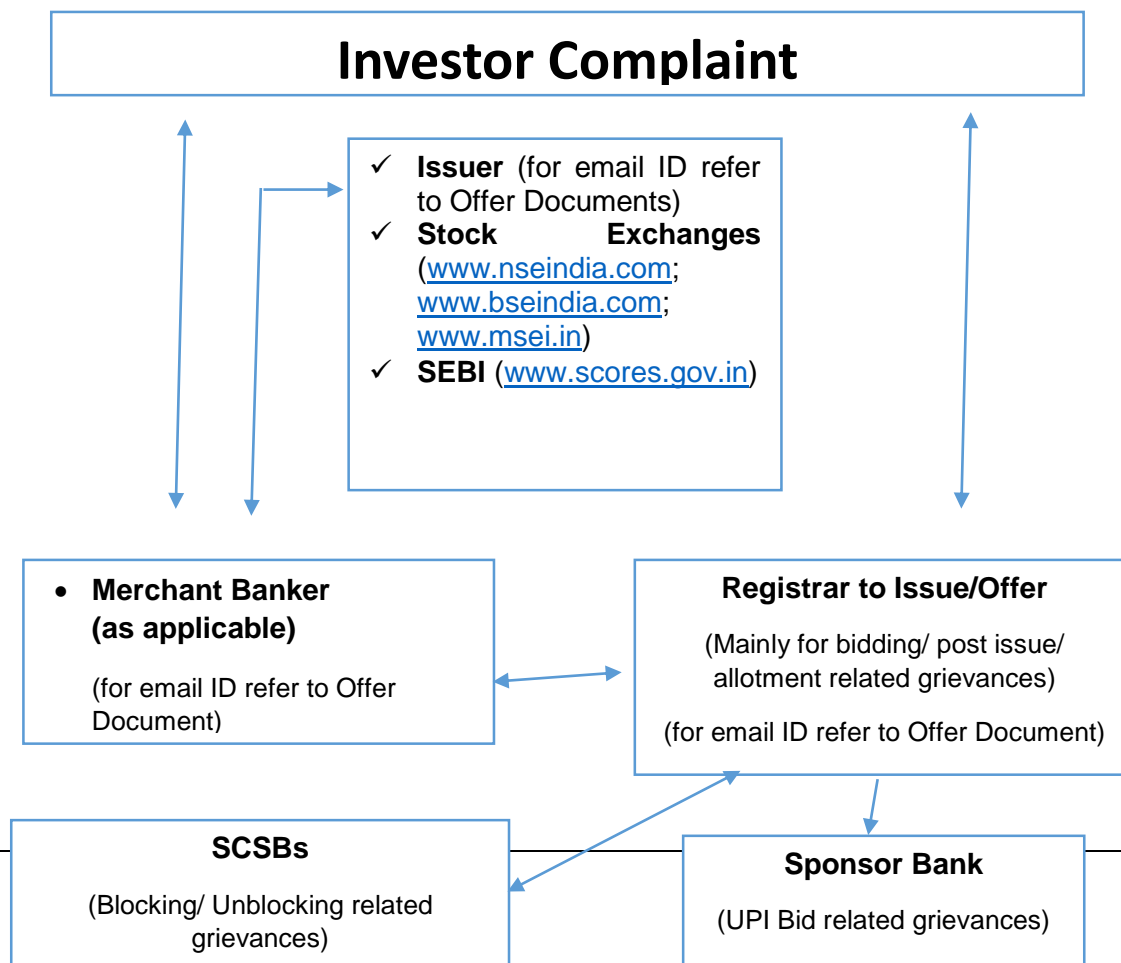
Investor Complaint

✓ Issuer (for email ID refer to Offer Documents)
✓ Stock Exchanges (www.nseindia.com; www.bseindia.com; www.msei.in)
✓ SEBI (www.scores.gov.in)

• Merchant Banker (as applicable)

(for email ID refer to Offer Document)

Registrar to Issue/Offer

(Mainly for bidding/ post issue/ allotment related grievances)

(for email ID refer to Offer Document)

SCSBs

(Blocking/ Unblocking related grievances)

Sponsor Bank

(UPI Bid related grievances)